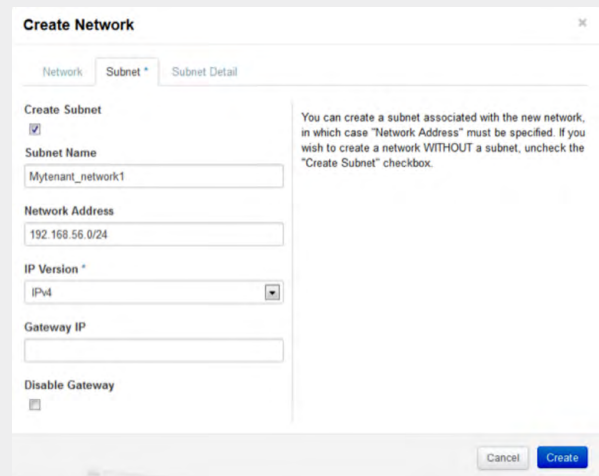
Create Network

×

Network Subnet * Subnet Detail

Create Subnet

Subnet Name

Mytenant_network1

Network Address

192.168.56.0/24

IP Version *

IPv4

Gateway IP

Disable Gateway

You can create a subnet associated with the new network, in which case "Network Address" must be specified. If you wish to create a network WITHOUT a subnet, uncheck the "Create Subnet" checkbox.

Cancel Create